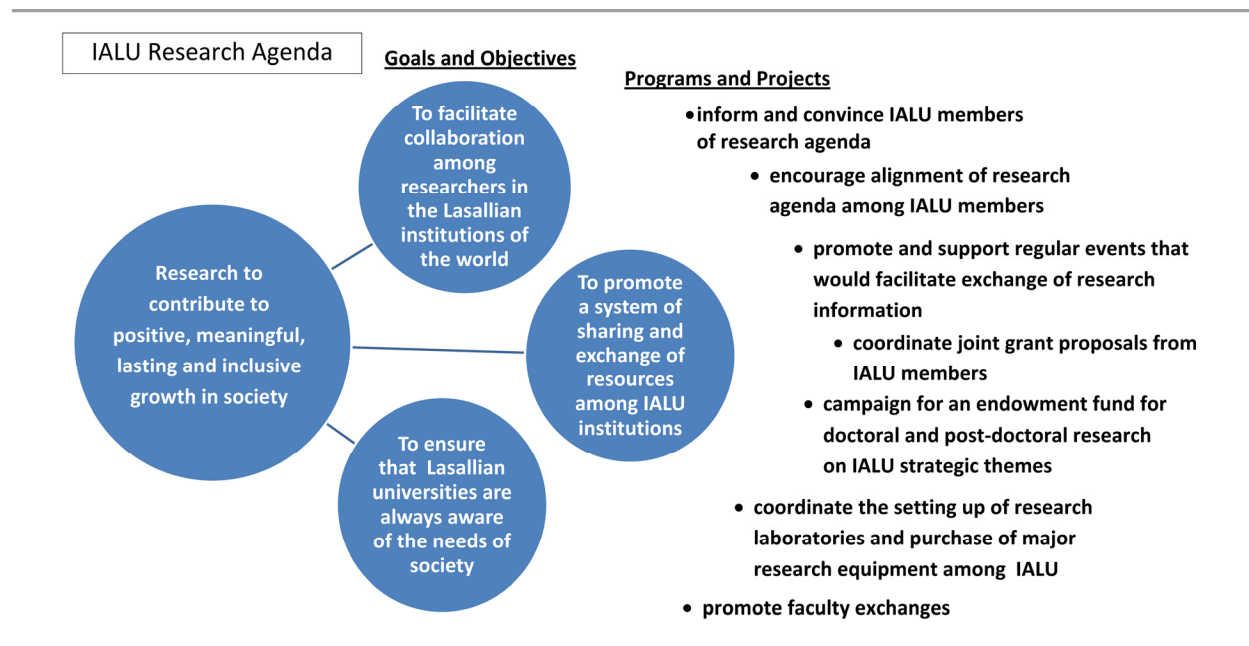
IALU Research Agenda

Goals and Objectives

Research to contribute to positive, meaningful, lasting and inclusive growth in society

To facilitate collaboration among researchers in the Lasallian institutions of the world

To promote a system of sharing and exchange of resources among IALU institutions

To ensure that Lasallian universities are always aware of the needs of society

Programs and Projects

- inform and convince IALU members of research agenda
- encourage alignment of research agenda among IALU members
- promote and support regular events that would facilitate exchange of research information
- coordinate joint grant proposals from IALU members
- campaign for an endowment fund for doctoral and post-doctoral research on IALU strategic themes
- coordinate the setting up of research laboratories and purchase of major research equipment among IALU
- promote faculty exchanges